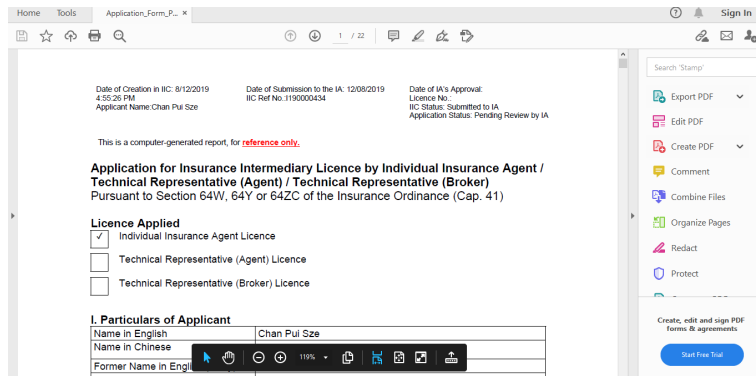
Home Tools Application_Form_P... ×

? Sign In

1 / 22

Search 'Stamp'

Export PDF

Edit PDF

Create PDF

Comment

Combine Files

Organize Pages

Redact

Protect

Create, edit and sign PDF forms & agreements

Start Free Trial

Date of Creation in IIC: 8/12/2019 4:55:26 PM
Applicant Name:Chan Pui Sze

Date of Submission to the IA: 12/08/2019
IIC Ref No.:I190000434

Date of IA's Approval:
Licence No.:
IIC Status: Submitted to IA
Application Status: Pending Review by IA

This is a computer-generated report, for reference only.

Application for Insurance Intermediary Licence by Individual Insurance Agent / Technical Representative (Agent) / Technical Representative (Broker)
Pursuant to Section 64W, 64Y or 64ZC of the Insurance Ordinance (Cap. 41)

Licence Applied

✓ Individual Insurance Agent Licence

Technical Representative (Agent) Licence

Technical Representative (Broker) Licence

I. Particulars of Applicant

| Name in English | Chan Pui Sze |
|---|---|
| Name in Chinese | |
| Former Name in Engli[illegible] | |

119%